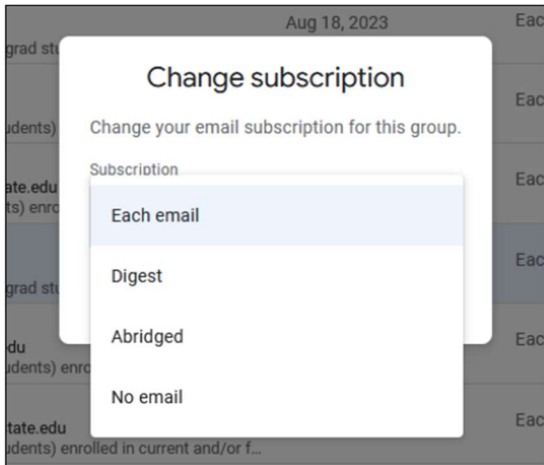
Aug 18, 2023
Eac
grad stu
Eac
udents)
tate.edu
ts) enro
Eac
Eac
grad stu
.du
udents) enro
Eac
tate.edu
udents) enrolled in current and/or f...
Eac

Change subscription

Change your email subscription for this group.

Subscription

Each email

Digest

Abridged

No email